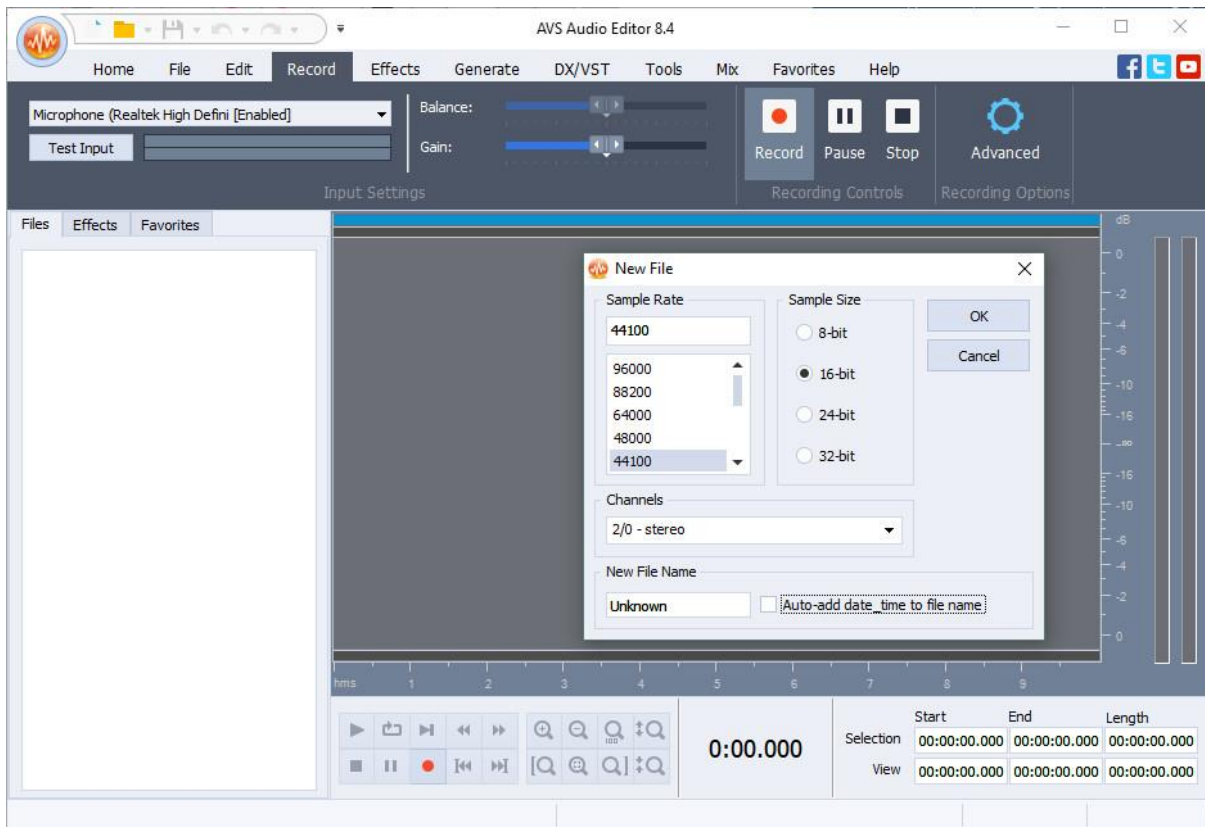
AVS Audio Editor 8.4

Home File Edit Record Effects Generate DX/VST Tools Mix Favorites Help

Microphone (Realtek High Defini [Enabled]
Test Input
Balance:
Gain:
Input Settings

Record Pause Stop
Recording Controls
Advanced
Recording Options

Files Effects Favorites

dB
0
-2
-4
-6
-10
-16
-∞
-16
-10
-6
-4
-2
0

New File
Sample Rate
44100
96000
88200
64000
48000
44100
Sample Size
8-bit
16-bit
24-bit
32-bit
OK
Cancel
Channels
2/0 - stereo
New File Name
Unknown
Auto-add date_time to file name

hms 1 2 3 4 5 6 7 8 9

0:00.000

| | Start | End | Length |
|---|---|---|---|
| Selection | 00:00:00.000 | 00:00:00.000 | 00:00:00.000 |
| View | 00:00:00.000 | 00:00:00.000 | 00:00:00.000 |